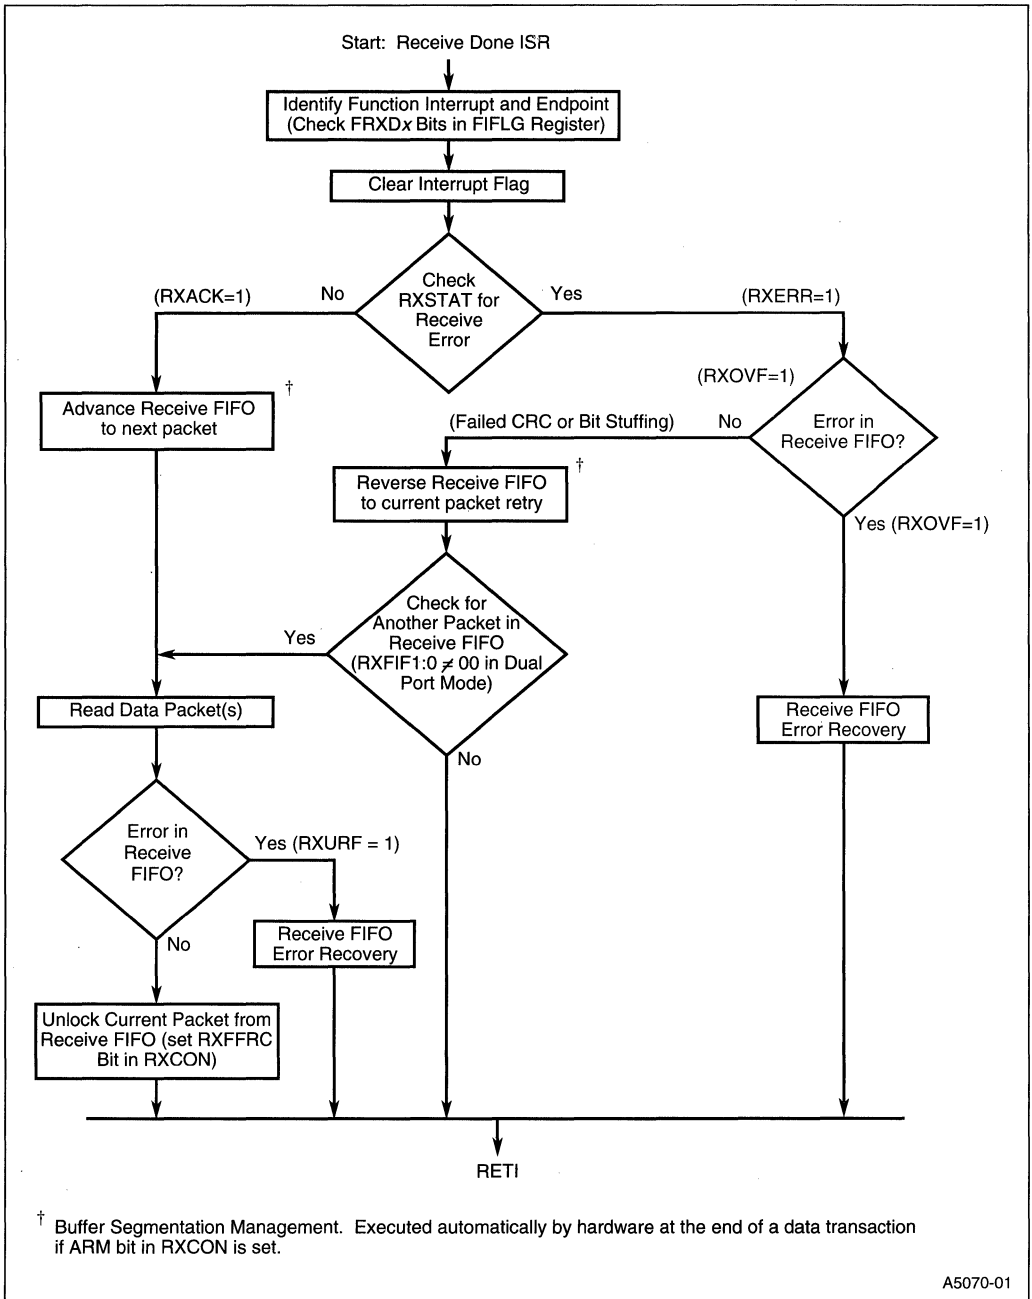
Start: Receive Done ISR

Identify Function Interrupt and Endpoint (Check FRXD$x$ Bits in FIFLG Register)

Clear Interrupt Flag

(RXACK=1)

No

Check RXSTAT for Receive Error

Yes

(RXERR=1)

Advance Receive FIFO to next packet

†

(RXOVF=1)

(Failed CRC or Bit Stuffing)

No

Error in Receive FIFO?

Reverse Receive FIFO to current packet retry

†

Yes (RXOVF=1)

Yes

Check for Another Packet in Receive FIFO (RXFIF1:0 $\neq$ 00 in Dual Port Mode)

Read Data Packet(s)

Receive FIFO Error Recovery

No

Error in Receive FIFO?

Yes (RXURF = 1)

No

Receive FIFO Error Recovery

Unlock Current Packet from Receive FIFO (set RXFFRC Bit in RXCON)

RETI

† Buffer Segmentation Management. Executed automatically by hardware at the end of a data transaction if ARM bit in RXCON is set.

A5070-01